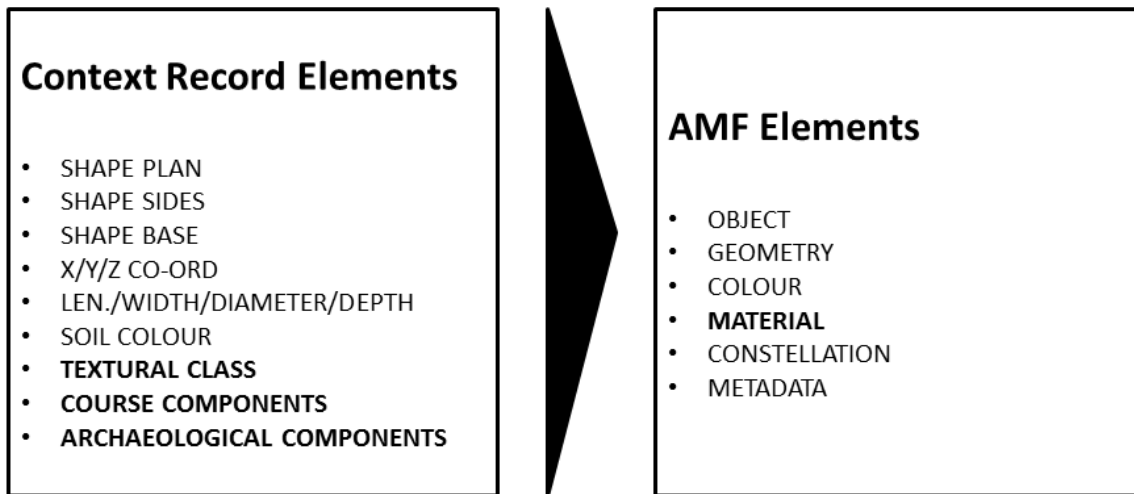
Context Record Elements

- SHAPE PLAN
- SHAPE SIDES
- SHAPE BASE
- X/Y/Z CO-ORD
- LEN./WIDTH/DIAMETER/DEPTH
- SOIL COLOUR
- **TEXTURAL CLASS**
- **COURSE COMPONENTS**
- **ARCHAEOLOGICAL COMPONENTS**

AMF Elements

- OBJECT
- GEOMETRY
- COLOUR
- **MATERIAL**
- CONSTELLATION
- METADATA